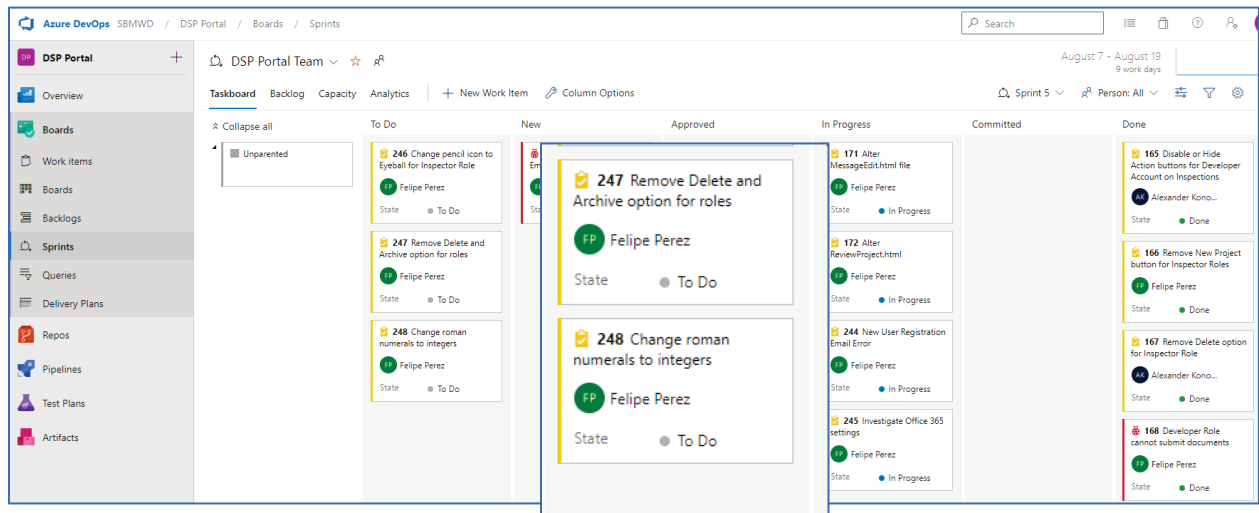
Azure DevOps SBMWD / DSP Portal / Boards / Sprints

Search

DSP DSP Portal +

Overview
Boards
Work items
Boards
Backlogs
Sprints
Queries
Delivery Plans
Repos
Pipelines
Test Plans
Artifacts

DSP Portal Team

August 7 - August 19
9 work days

Taskboard Backlog Capacity Analytics + New Work Item Column Options

Sprint 5 Person: All

Collapse all

Unparented

To Do

246 Change pencil icon to Eyeball for Inspector Role
FP Felipe Perez
State To Do

247 Remove Delete and Archive option for roles
FP Felipe Perez
State To Do

248 Change roman numerals to integers
FP Felipe Perez
State To Do

New

Approved

247 Remove Delete and Archive option for roles
FP Felipe Perez
State To Do

248 Change roman numerals to integers
FP Felipe Perez
State To Do

In Progress

171 Alter MessageEdit.html file
FP Felipe Perez
State In Progress

172 Alter ReviewProject.html
FP Felipe Perez
State In Progress

244 New User Registration Email Error
FP Felipe Perez
State In Progress

245 Investigate Office 365 settings
FP Felipe Perez
State In Progress

Committed

Done

165 Disable or Hide Action buttons for Developer Account on Inspections
AK Alexander Kono...
State Done

166 Remove New Project button for Inspector Roles
FP Felipe Perez
State Done

167 Remove Delete option for Inspector Role
AK Alexander Kono...
State Done

168 Developer Role cannot submit documents
FP Felipe Perez
State Done